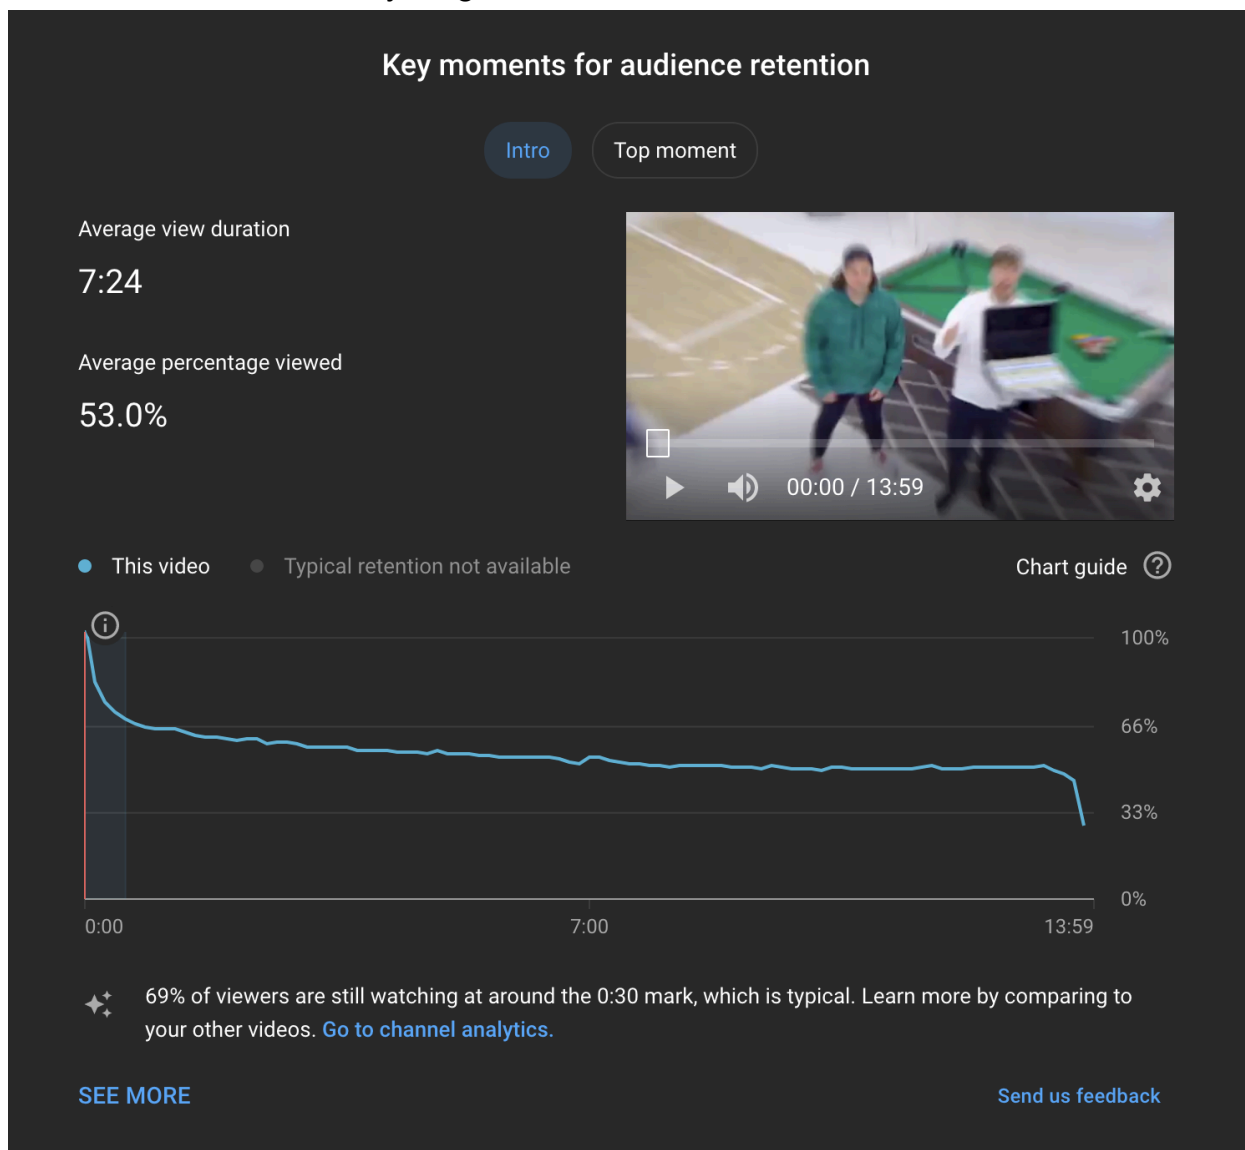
Key moments for audience retention

Intro
Top moment

Average view duration
7:24

Average percentage viewed
53.0%

00:00 / 13:59

This video
Typical retention not available
Chart guide

100%
66%
33%
0%

0:00
7:00
13:59

69% of viewers are still watching at around the 0:30 mark, which is typical. Learn more by comparing to your other videos. Go to channel analytics.

SEE MORE
Send us feedback